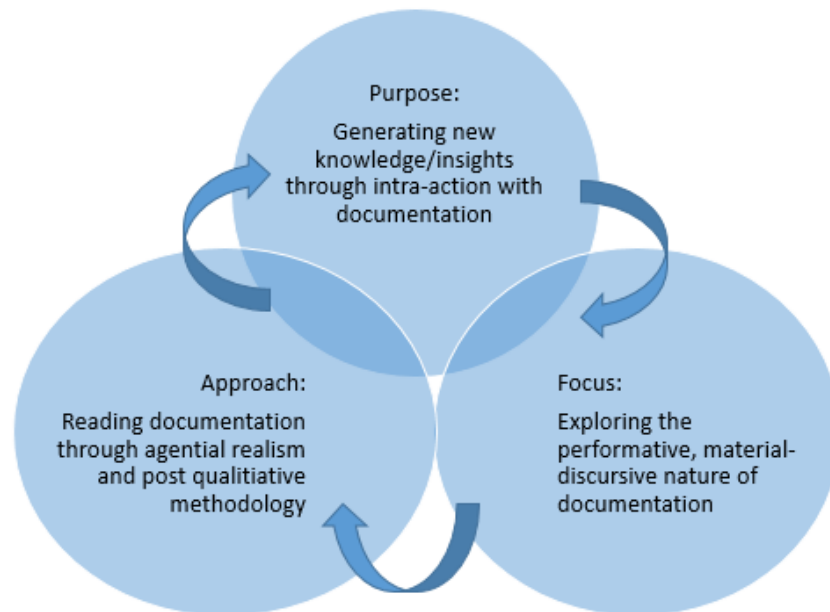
Purpose:

Generating new knowledge/insights through intra-action with documentation

Focus:

Exploring the performative, material-discursive nature of documentation

Approach:

Reading documentation through agential realism and post qualitiative methodology